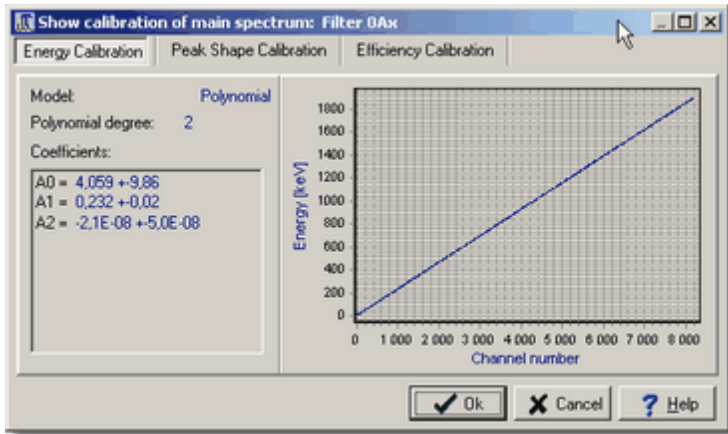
Show calibration of main spectrum: Filter 0Ax

Energy Calibration | Peak Shape Calibration | Efficiency Calibration

Model: Polynomial
Polynomial degree: 2
Coefficients:

A0 = 4,059 +-9,86
A1 = 0,232 +-0,02
A2 = -2,1E-08 +-5,0E-08

Energy [keV]
1800
1600
1400
1200
1000
800
600
400
200
0

0 1 000 2 000 3 000 4 000 5 000 6 000 7 000 8 000
Channel number

Ok
Cancel
Help